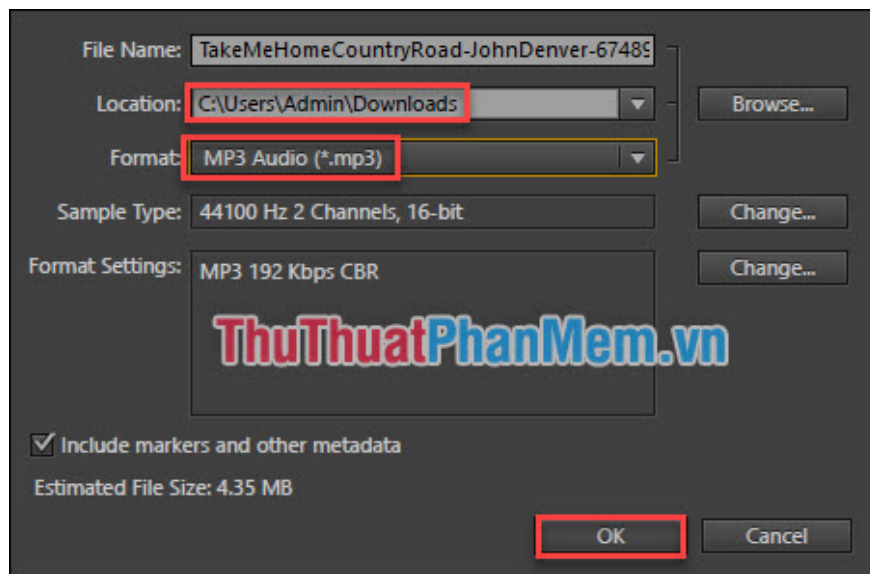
File Name: TakeMeHomeCountryRoad-JohnDenver-6748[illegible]

Location: C:\Users\Admin\Downloads

Browse...

Format: MP3 Audio (*.mp3)

Sample Type: 44100 Hz 2 Channels, 16-bit

Change...

Format Settings: MP3 192 Kbps CBR

Change...

ThuThuatPhanMem.vn

Include markers and other metadata

Estimated File Size: 4.35 MB

OK

Cancel